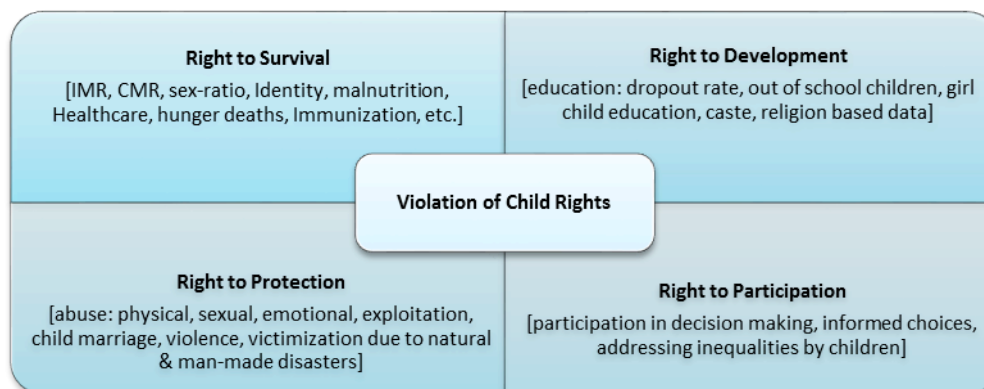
Right to Survival

[IMR, CMR, sex-ratio, Identity, malnutrition, Healthcare, hunger deaths, Immunization, etc.]

Right to Development

[education: dropout rate, out of school children, girl child education, caste, religion based data]

Violation of Child Rights

Right to Protection

[abuse: physical, sexual, emotional, exploitation, child marriage, violence, victimization due to natural & man-made disasters]

Right to Participation

[participation in decision making, informed choices, addressing inequalities by children]